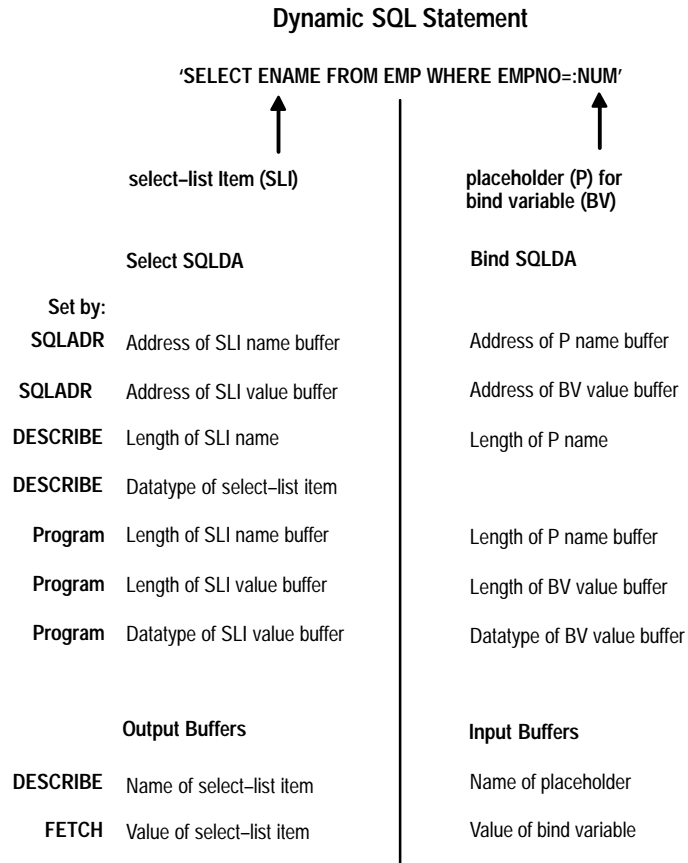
Dynamic SQL Statement

'SELECT ENAME FROM EMP WHERE EMPNO=:NUM'

select–list Item (SLI)

placeholder (P) for bind variable (BV)

Select SQLDA

Bind SQLDA

Set by:

SQLADR Address of SLI name buffer

Address of P name buffer

SQLADR Address of SLI value buffer

Address of BV value buffer

DESCRIBE Length of SLI name

Length of P name

DESCRIBE Datatype of select–list item

Program Length of SLI name buffer

Length of P name buffer

Program Length of SLI value buffer

Length of BV value buffer

Program Datatype of SLI value buffer

Datatype of BV value buffer

Output Buffers

Input Buffers

DESCRIBE Name of select–list item

Name of placeholder

FETCH Value of select–list item

Value of bind variable